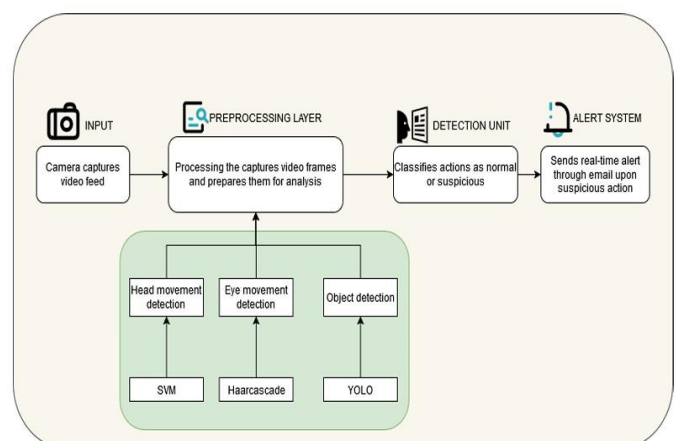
INPUT

Camera captures video feed

PREPROCESSING LAYER

Processing the captures video frames and prepares them for analysis

DETECTION UNIT

Classifies actions as normal or suspicious

ALERT SYSTEM

Sends real-time alert through email upon suspicious action

Head movement detection

Eye movement detection

Object detection

SVM

Haarcascade

YOLO